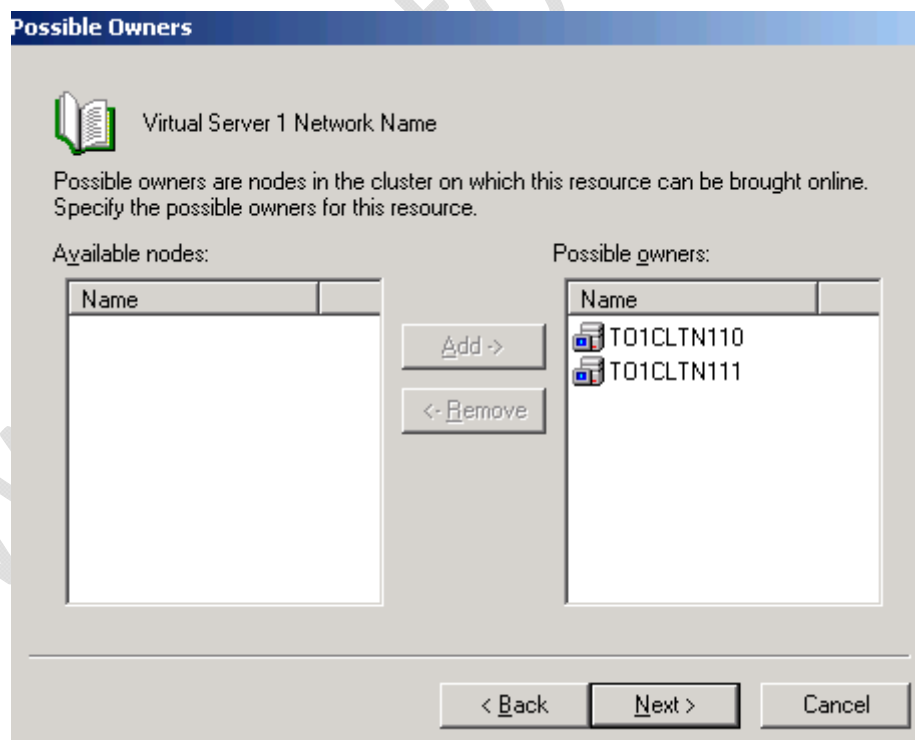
Possible Owners

Virtual Server 1 Network Name

Possible owners are nodes in the cluster on which this resource can be brought online. Specify the possible owners for this resource.

Available nodes:

| Name | |
|---|---|

Add ->

<- Remove

Possible owners:

| Name | |
|---|---|
| TO1CLTN110 | |
| TO1CLTN111 | |

< Back

Next >

Cancel